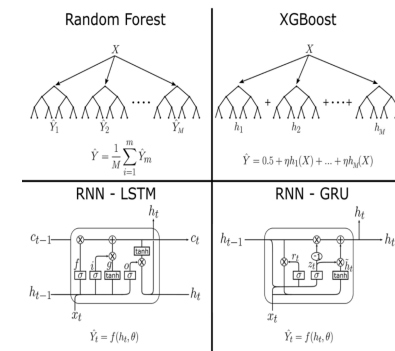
Random Forest

$X$

$\hat{Y}_1$ $\hat{Y}_2$ .... $\hat{Y}_M$

$\hat{Y} = \frac{1}{M}\sum_{i=1}^{m} \hat{Y}_m$

XGBoost

$X$

$h_1$ + $h_2$ + ··· + $h_M$

$\hat{Y} = 0.5 + \eta h_1(X) + ... + \eta h_M(X)$

RNN - LSTM

$c_{t-1}$ $c_t$ $h_t$ $h_{t-1}$ $h_t$ $x_t$

$f$ $i$ $g$ $o$ $\sigma$ $\sigma$ tanh $\sigma$ tanh

$\hat{Y}_t = f(h_t, \theta)$

RNN - GRU

$h_t$ $h_{t-1}$ $h_t$ $x_t$

$r_t$ $z_t$ $\tilde{h}_t$ 1- $\sigma$ $\sigma$ tanh

$\hat{Y}_t = f(h_t, \theta)$